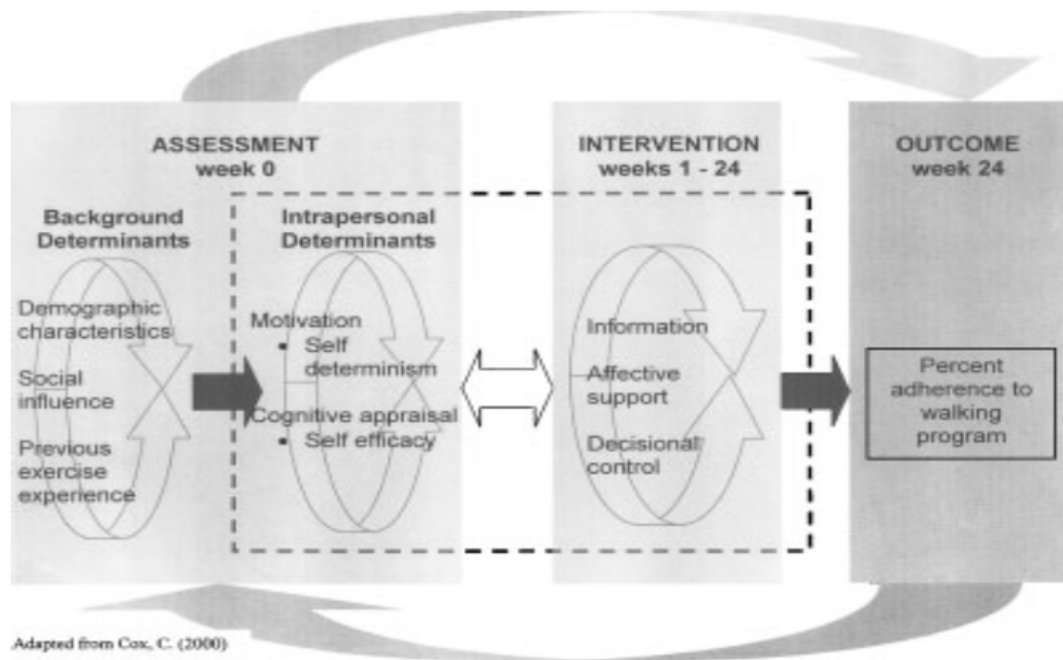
ASSESSMENT
week 0

Background Determinants

Demographic characteristics

Social influence

Previous exercise experience

Intrapersonal Determinants

Motivation
• Self determinism

Cognitive appraisal
• Self efficacy

INTERVENTION
weeks 1 - 24

Information

Affective support

Decisional control

OUTCOME
week 24

Percent adherence to walking program

Adapted from Cox, C. (2000)